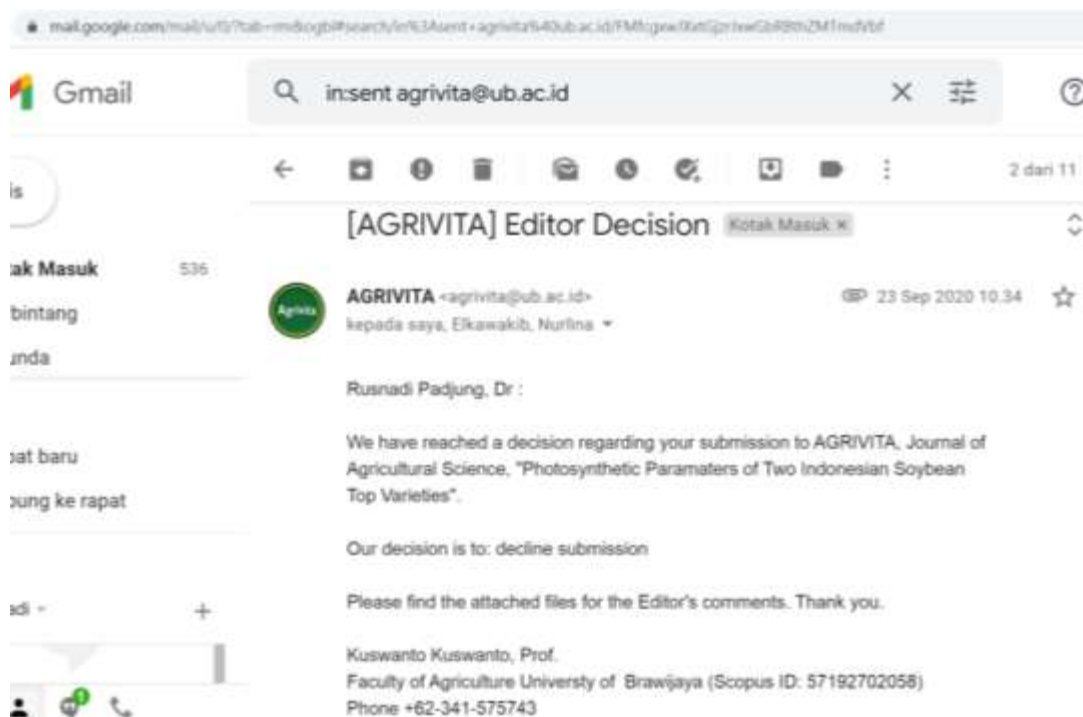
mail.google.com/mail/u/0/?tab=rm&ogbl#search/in%3Asent+agrivita%40ub.ac.id/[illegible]

Gmail

in:sent agrivita@ub.ac.id

2 dari 11

is

ak Masuk 536
bintang
ında

pat baru
oung ke rapat

adi +

[AGRIVITA] Editor Decision Kotak Masuk ×

AGRIVITA <agrivita@ub.ac.id>
kepada saya, Elkawakib, Nurlina

23 Sep 2020 10.34

Rusnadi Padjung, Dr :

We have reached a decision regarding your submission to AGRIVITA, Journal of Agricultural Science, "Photosynthetic Paramaters of Two Indonesian Soybean Top Varieties".

Our decision is to: decline submission

Please find the attached files for the Editor's comments. Thank you.

Kuswanto Kuswanto, Prof.
Faculty of Agriculture Universty of Brawijaya (Scopus ID: 57192702058)
Phone +62-341-575743